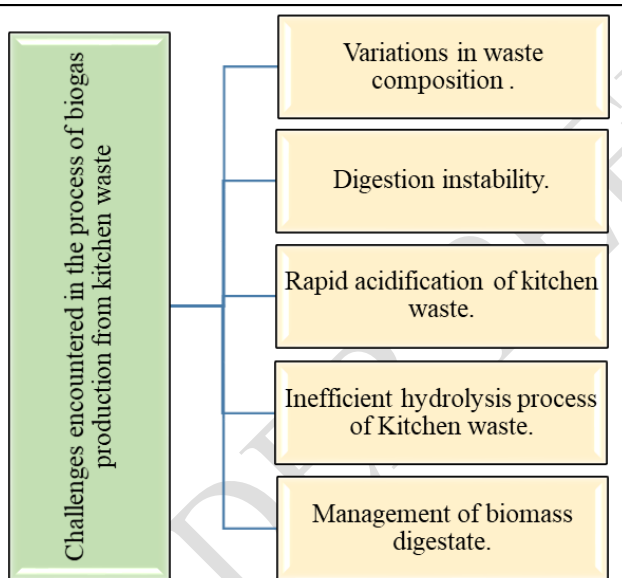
Challenges encountered in the process of biogas production from kitchen waste

Variations in waste composition .

Digestion instability.

Rapid acidification of kitchen waste.

Inefficient hydrolysis process of Kitchen waste.

Management of biomass digestate.